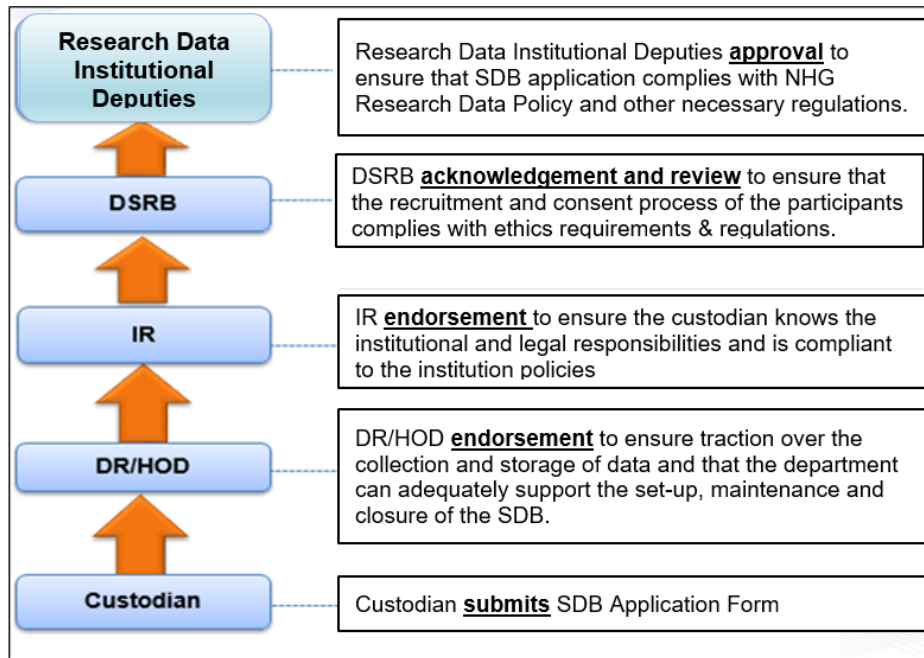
Research Data Institutional Deputies

Research Data Institutional Deputies **approval** to ensure that SDB application complies with NHG Research Data Policy and other necessary regulations.

DSRB

DSRB **acknowledgement and review** to ensure that the recruitment and consent process of the participants complies with ethics requirements & regulations.

IR

IR **endorsement** to ensure the custodian knows the institutional and legal responsibilities and is compliant to the institution policies

DR/HOD

DR/HOD **endorsement** to ensure traction over the collection and storage of data and that the department can adequately support the set-up, maintenance and closure of the SDB.

Custodian

Custodian **submits** SDB Application Form